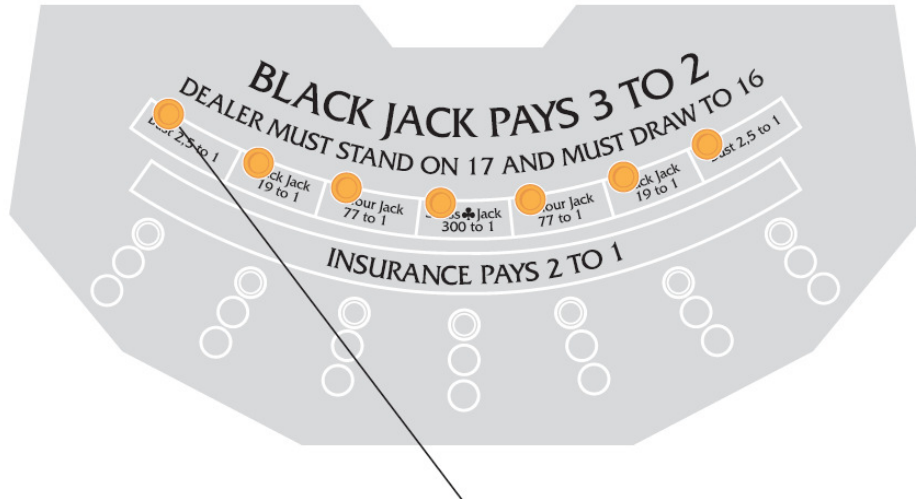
BLACK JACK PAYS 3 TO 2

DEALER MUST STAND ON 17 AND MUST DRAW TO 16

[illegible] 2,5 to 1

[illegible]ck Jack 19 to 1

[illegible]our Jack 77 to 1

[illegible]♣Jack 300 to 1

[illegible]our Jack 77 to 1

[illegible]ck Jack 19 to 1

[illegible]ust 2,5 to 1

INSURANCE PAYS 2 TO 1